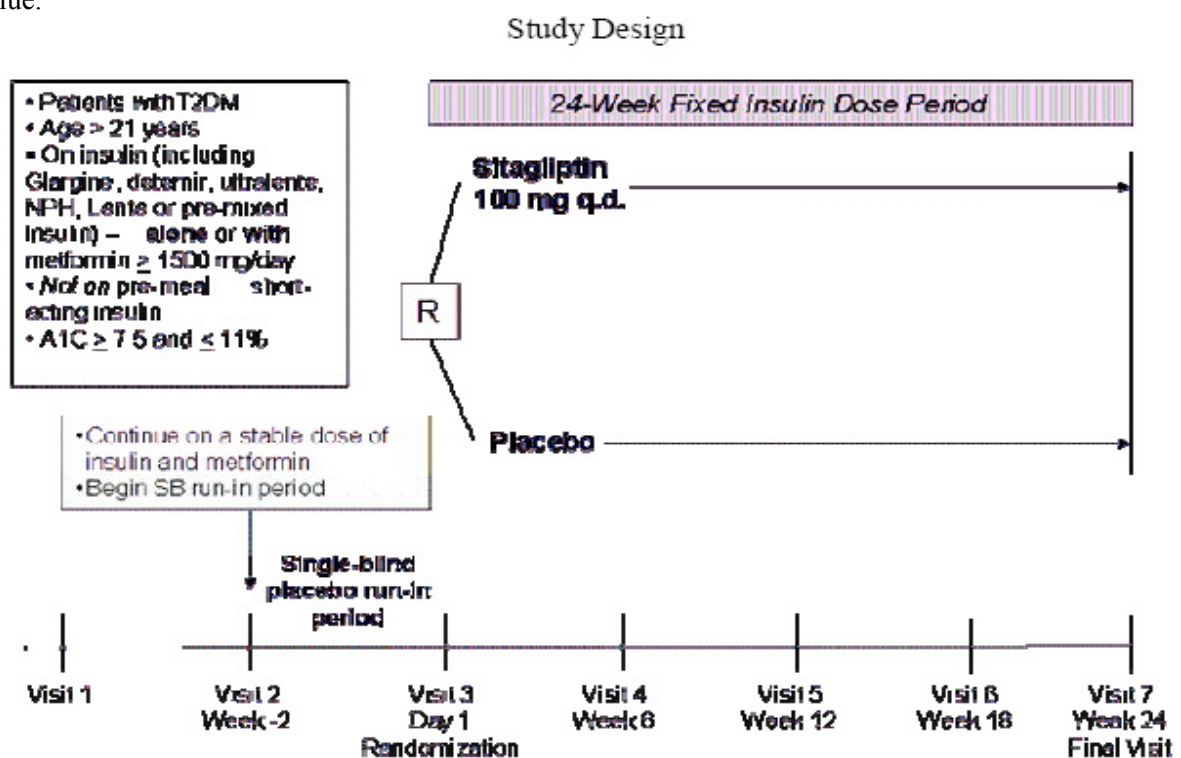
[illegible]ue.

Study Design

• Patients with T2DM
• Age > 21 years
• On insulin (including Glargine, detemir, ultralente, NPH, Lente or pre-mixed insulin) – alone or with metformin $\geq$ 1500 mg/day
• *Not on* pre-meal short-acting insulin
• A1C $\geq$ 7 5 and $\leq$ 11%

24-Week Fixed Insulin Dose Period

Sitagliptin 100 mg q.d.

R

Placebo

• Continue on a stable dose of insulin and metformin
• Begin SB run-in period

Single-blind placebo run-in period

Visit 1

Visit 2
Week -2

Visit 3
Day 1
Randomization

Visit 4
Week 6

Visit 5
Week 12

Visit 6
Week 18

Visit 7
Week 24
Final Visit